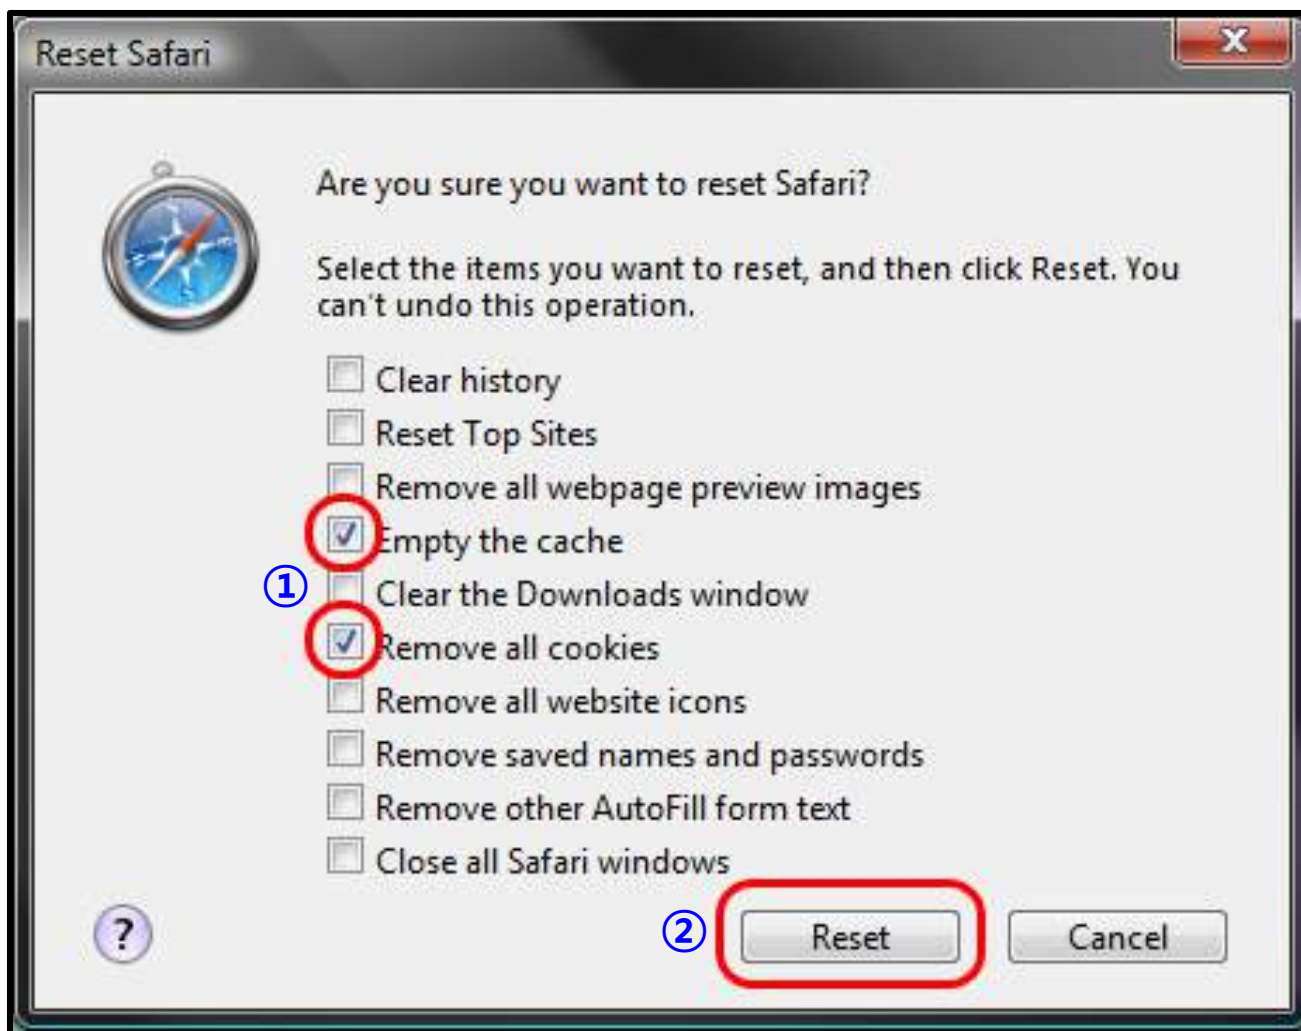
Reset Safari

X

Are you sure you want to reset Safari?

Select the items you want to reset, and then click Reset. You can't undo this operation.

Clear history

Reset Top Sites

Remove all webpage preview images

Empty the cache

①

Clear the Downloads window

Remove all cookies

Remove all website icons

Remove saved names and passwords

Remove other AutoFill form text

Close all Safari windows

?

②

Reset

Cancel